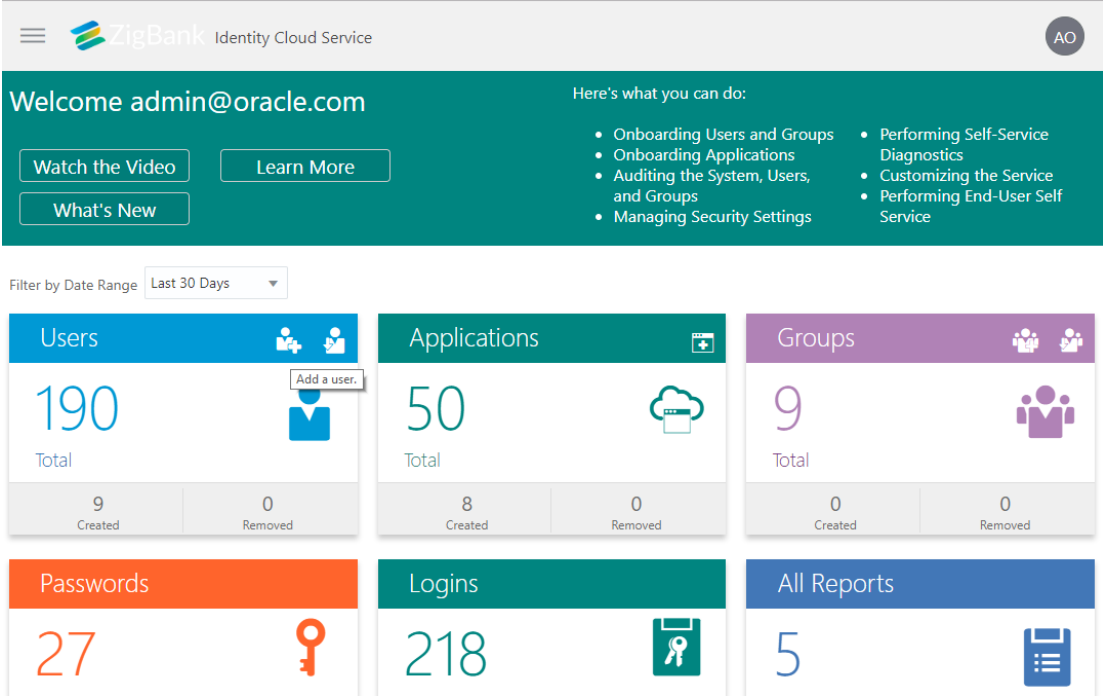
ZigBank Identity Cloud Service

AO

Welcome admin@oracle.com

Watch the Video

Learn More

What's New

Here's what you can do:

- Onboarding Users and Groups
- Onboarding Applications
- Auditing the System, Users, and Groups
- Managing Security Settings

- Performing Self-Service Diagnostics
- Customizing the Service
- Performing End-User Self Service

Filter by Date Range Last 30 Days

Users

Add a user.

190

Total

9 Created

0 Removed

Applications

50

Total

8 Created

0 Removed

Groups

9

Total

0 Created

0 Removed

Passwords

27

Logins

218

All Reports

5